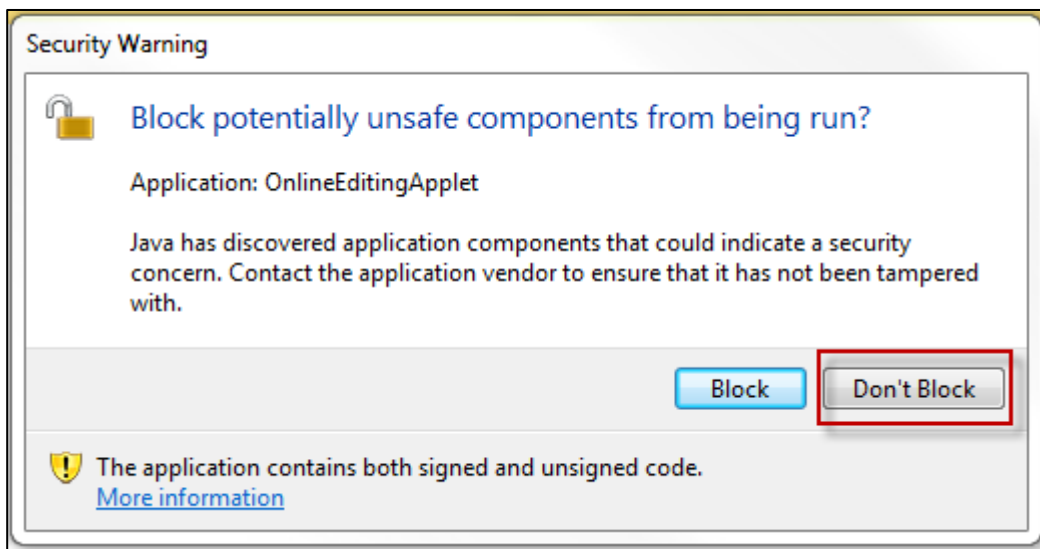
Security Warning

Block potentially unsafe components from being run?

Application: OnlineEditingApplet

Java has discovered application components that could indicate a security concern. Contact the application vendor to ensure that it has not been tampered with.

Block

Don't Block

The application contains both signed and unsigned code.
More information